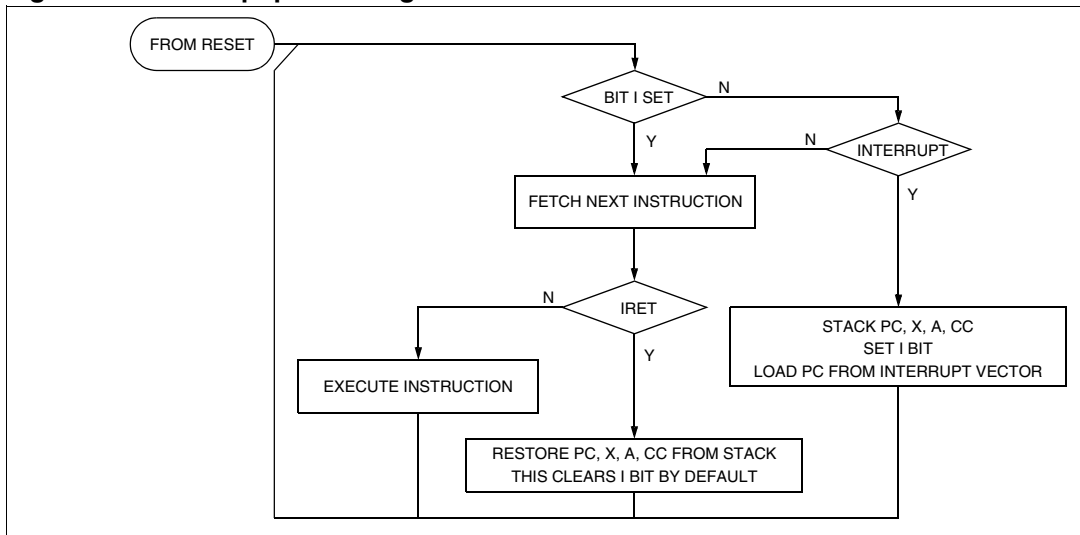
FROM RESET

BIT I SET

N

Y

N

INTERRUPT

Y

FETCH NEXT INSTRUCTION

N

IRET

Y

STACK PC, X, A, CC
SET I BIT
LOAD PC FROM INTERRUPT VECTOR

EXECUTE INSTRUCTION

RESTORE PC, X, A, CC FROM STACK
THIS CLEARS I BIT BY DEFAULT